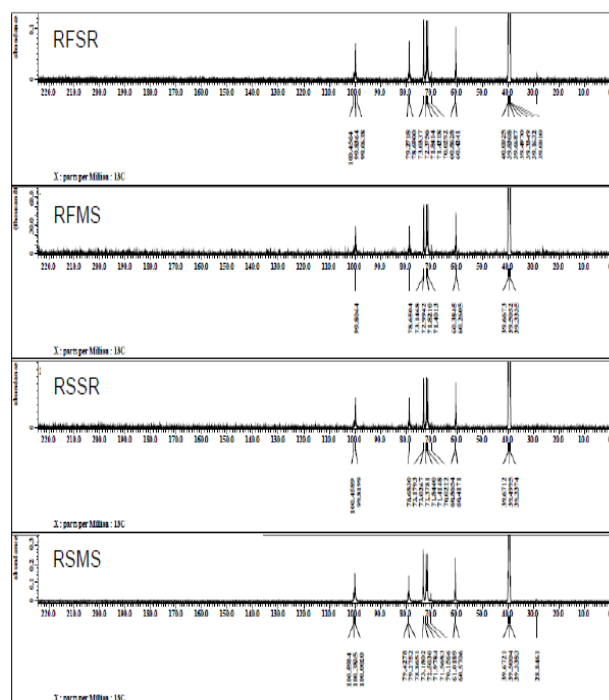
RFSR

abundance

220.0 210.0 200.0 190.0 180.0 170.0 160.0 150.0 140.0 130.0 120.0 110.0 100.0 90.0 80.0 70.0 60.0 50.0 40.0 30.0 20.0 10.0 0

100.4564
99.8844
99.6636

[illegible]

X : parts per Million : 13C

RFMS

abundance

220.0 210.0 200.0 190.0 180.0 170.0 160.0 150.0 140.0 130.0 120.0 110.0 100.0 90.0 80.0 70.0 60.0 50.0 40.0 30.0 20.0 10.0 0

99.8044

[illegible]

X : parts per Million : 13C

RSSR

abundance

220.0 210.0 200.0 190.0 180.0 170.0 160.0 150.0 140.0 130.0 120.0 110.0 100.0 90.0 80.0 70.0 60.0 50.0 40.0 30.0 20.0 10.0 0

100.4669
99.8199

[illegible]

X : parts per Million : 13C

RSMS

abundance

220.0 210.0 200.0 190.0 180.0 170.0 160.0 150.0 140.0 130.0 120.0 110.0 100.0 90.0 80.0 70.0 60.0 50.0 40.0 30.0 20.0 10.0 0

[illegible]

X : parts per Million : 13C